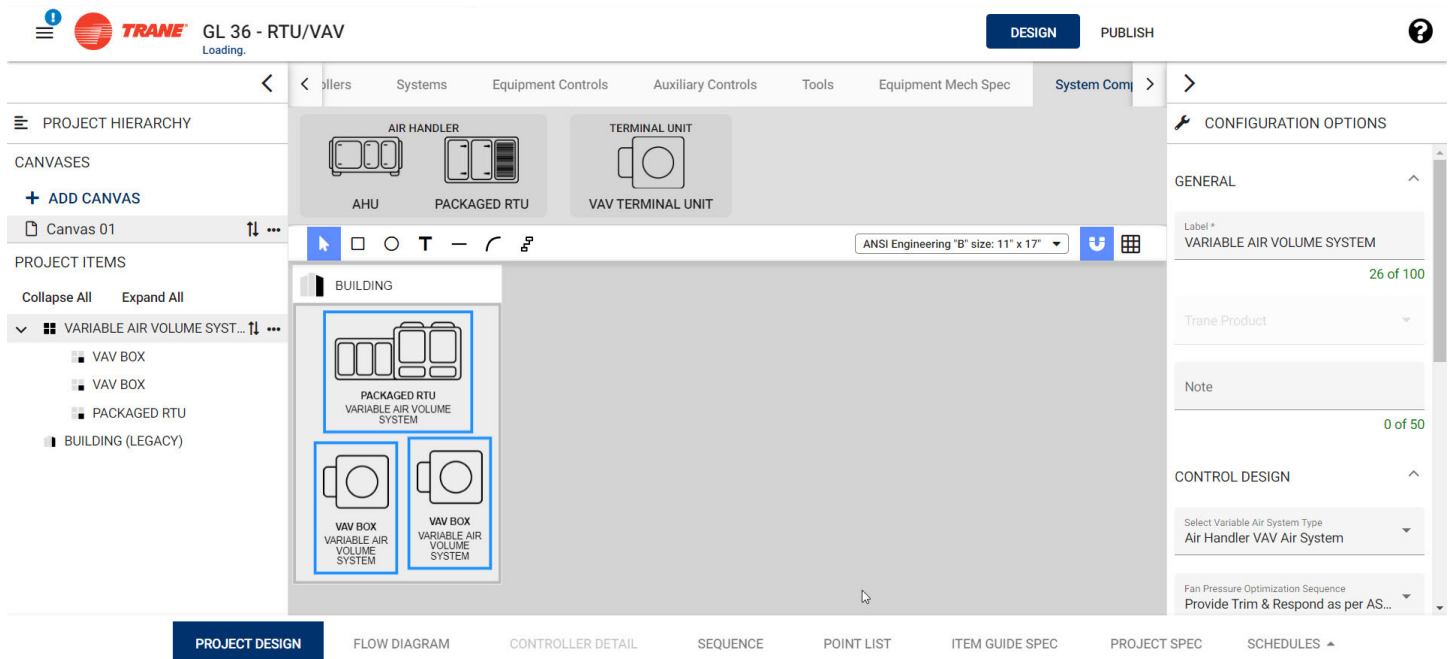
TRANE GL 36 - RTU/VAV
Loading.

DESIGN PUBLISH

PROJECT HIERARCHY

CANVASES

+ ADD CANVAS

Canvas 01

PROJECT ITEMS

Collapse All Expand All

VARIABLE AIR VOLUME SYST...
VAV BOX
VAV BOX
PACKAGED RTU
BUILDING (LEGACY)

ollers Systems Equipment Controls Auxiliary Controls Tools Equipment Mech Spec System Comp

AIR HANDLER
AHU PACKAGED RTU

TERMINAL UNIT
VAV TERMINAL UNIT

ANSI Engineering "B" size: 11" x 17"

BUILDING

PACKAGED RTU
VARIABLE AIR VOLUME SYSTEM

VAV BOX
VARIABLE AIR VOLUME SYSTEM

VAV BOX
VARIABLE AIR VOLUME SYSTEM

CONFIGURATION OPTIONS

GENERAL

Label *
VARIABLE AIR VOLUME SYSTEM
26 of 100

Trane Product

Note
0 of 50

CONTROL DESIGN

Select Variable Air System Type
Air Handler VAV Air System

Fan Pressure Optimization Sequence
Provide Trim & Respond as per AS...

PROJECT DESIGN FLOW DIAGRAM CONTROLLER DETAIL SEQUENCE POINT LIST ITEM GUIDE SPEC PROJECT SPEC SCHEDULES